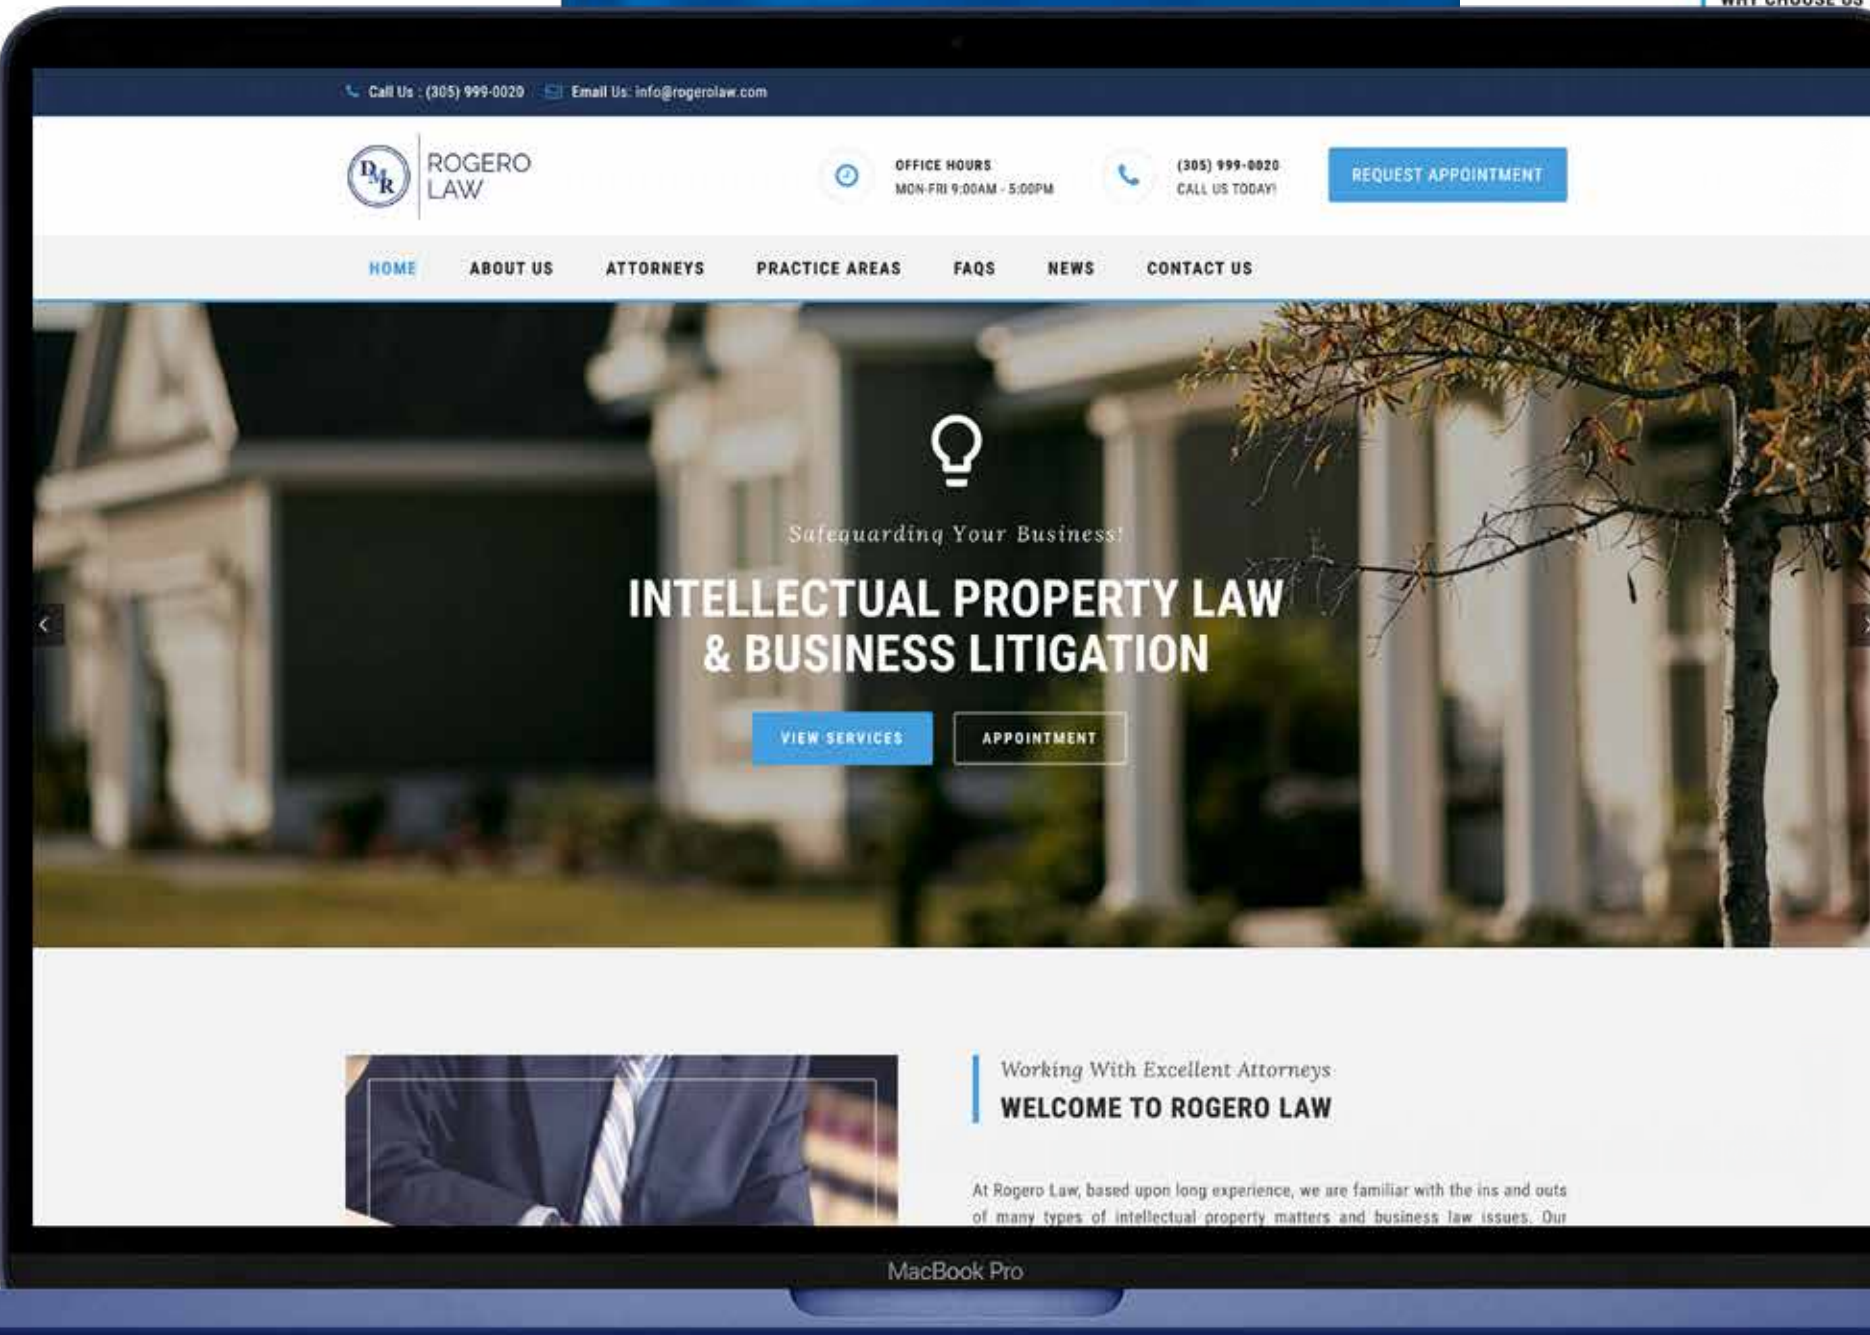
WHY CHOOSE US

Call Us : (305) 999-0020 Email Us: info@rogerolaw.com

DMR ROGERO LAW

OFFICE HOURS
MON-FRI 9:00AM - 5:00PM

(305) 999-0020
CALL US TODAY!

REQUEST APPOINTMENT

HOME ABOUT US ATTORNEYS PRACTICE AREAS FAQS NEWS CONTACT US

Safeguarding Your Business!

INTELLECTUAL PROPERTY LAW & BUSINESS LITIGATION

VIEW SERVICES APPOINTMENT

Working With Excellent Attorneys

WELCOME TO ROGERO LAW

At Rogero Law, based upon long experience, we are familiar with the ins and outs of many types of intellectual property matters and business law issues. Our

MacBook Pro